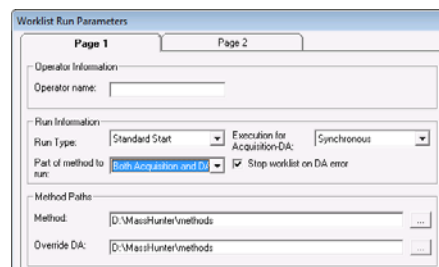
Worklist Run Parameters

Page 1

Page 2

Operator Information

Operator name:

Run Information

Run Type: Standard Start

Execution for Acquisition-DA: Synchronous

Part of method to run: Both Acquisition and DA

Stop worklist on DA error

Method Paths

Method: D:\MassHunter\methods ...

Override DA: D:\MassHunter\methods ...